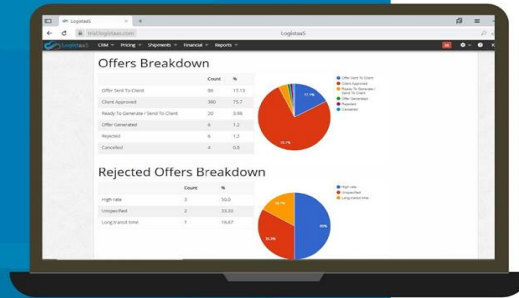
LogistaaS

trial.logistaas.com

LogistaaS

LogistaaS

CRM Pricing Shipments Financial Reports

Offers Breakdown

| | Count | % |
|---|---|---|
| Offer Sent To Client | 86 | 17.13 |
| Client Approved | 380 | 75.7 |
| Ready To Generate / Send To Client | 20 | 3.98 |
| Offer Generated | 6 | 1.2 |
| Rejected | 6 | 1.2 |
| Cancelled | 4 | 0.8 |

Offer Sent To Client
Client Approved
Ready To Generate / Send To Client
Offer Generated
Rejected
Cancelled

17.1%

75.7%

Rejected Offers Breakdown

| | Count | % |
|---|---|---|
| High rate | 3 | 50.0 |
| Unspecified | 2 | 33.33 |
| Long transit time | 1 | 16.67 |

High rate
Unspecified
Long transit time

50%

33.3%